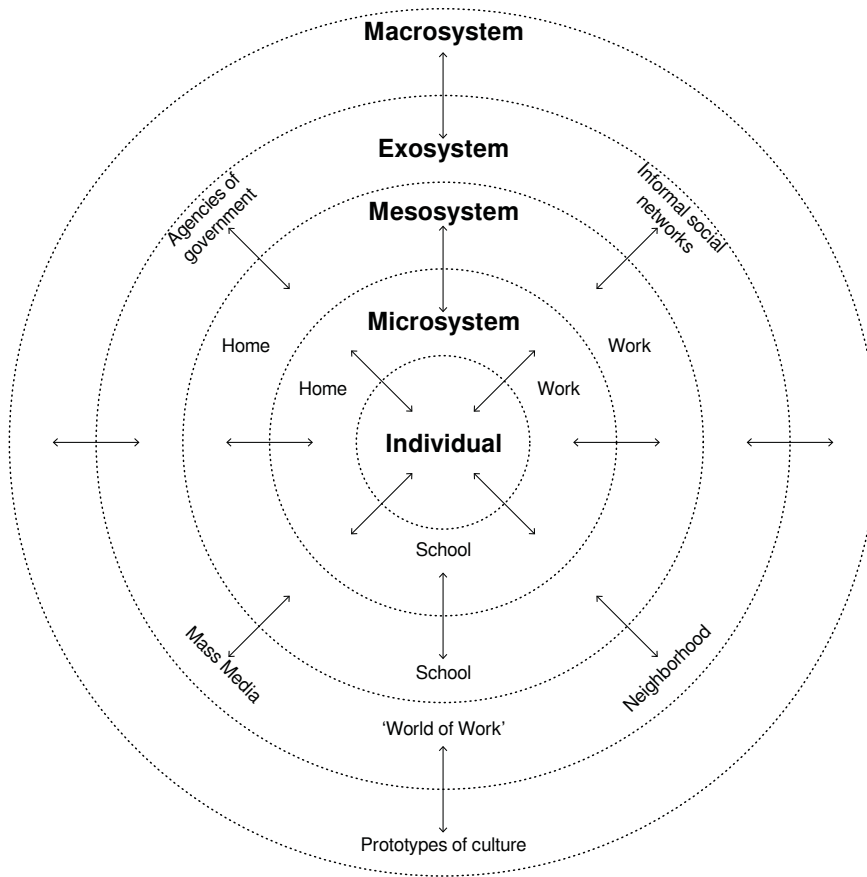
Macrosystem

Exosystem

Agencies of government

Informal social networks

Mesosystem

Microsystem

Home

Work

Home

Work

Individual

School

Mass Media

School

Neighborhood

'World of Work'

Prototypes of culture